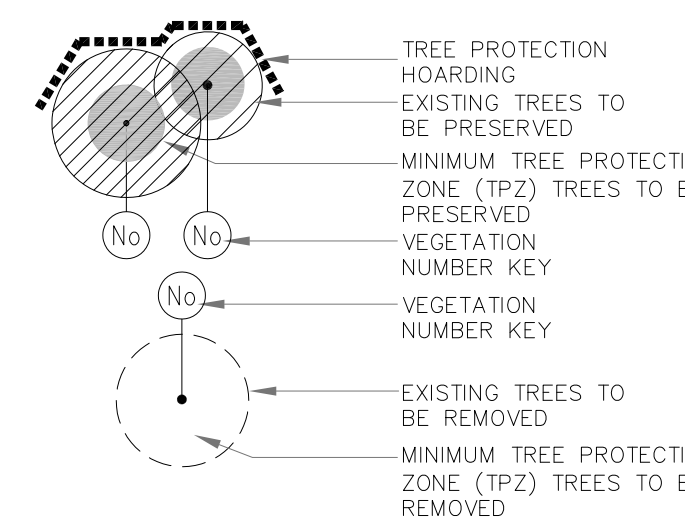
No

No

No

TREE PROTECTION HOARDING

EXISTING TREES TO BE PRESERVED

MINIMUM TREE PROTECTI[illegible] ZONE (TPZ) TREES TO B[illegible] PRESERVED

VEGETATION NUMBER KEY

VEGETATION NUMBER KEY

EXISTING TREES TO BE REMOVED

MINIMUM TREE PROTECTI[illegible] ZONE (TPZ) TREES TO B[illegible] REMOVED